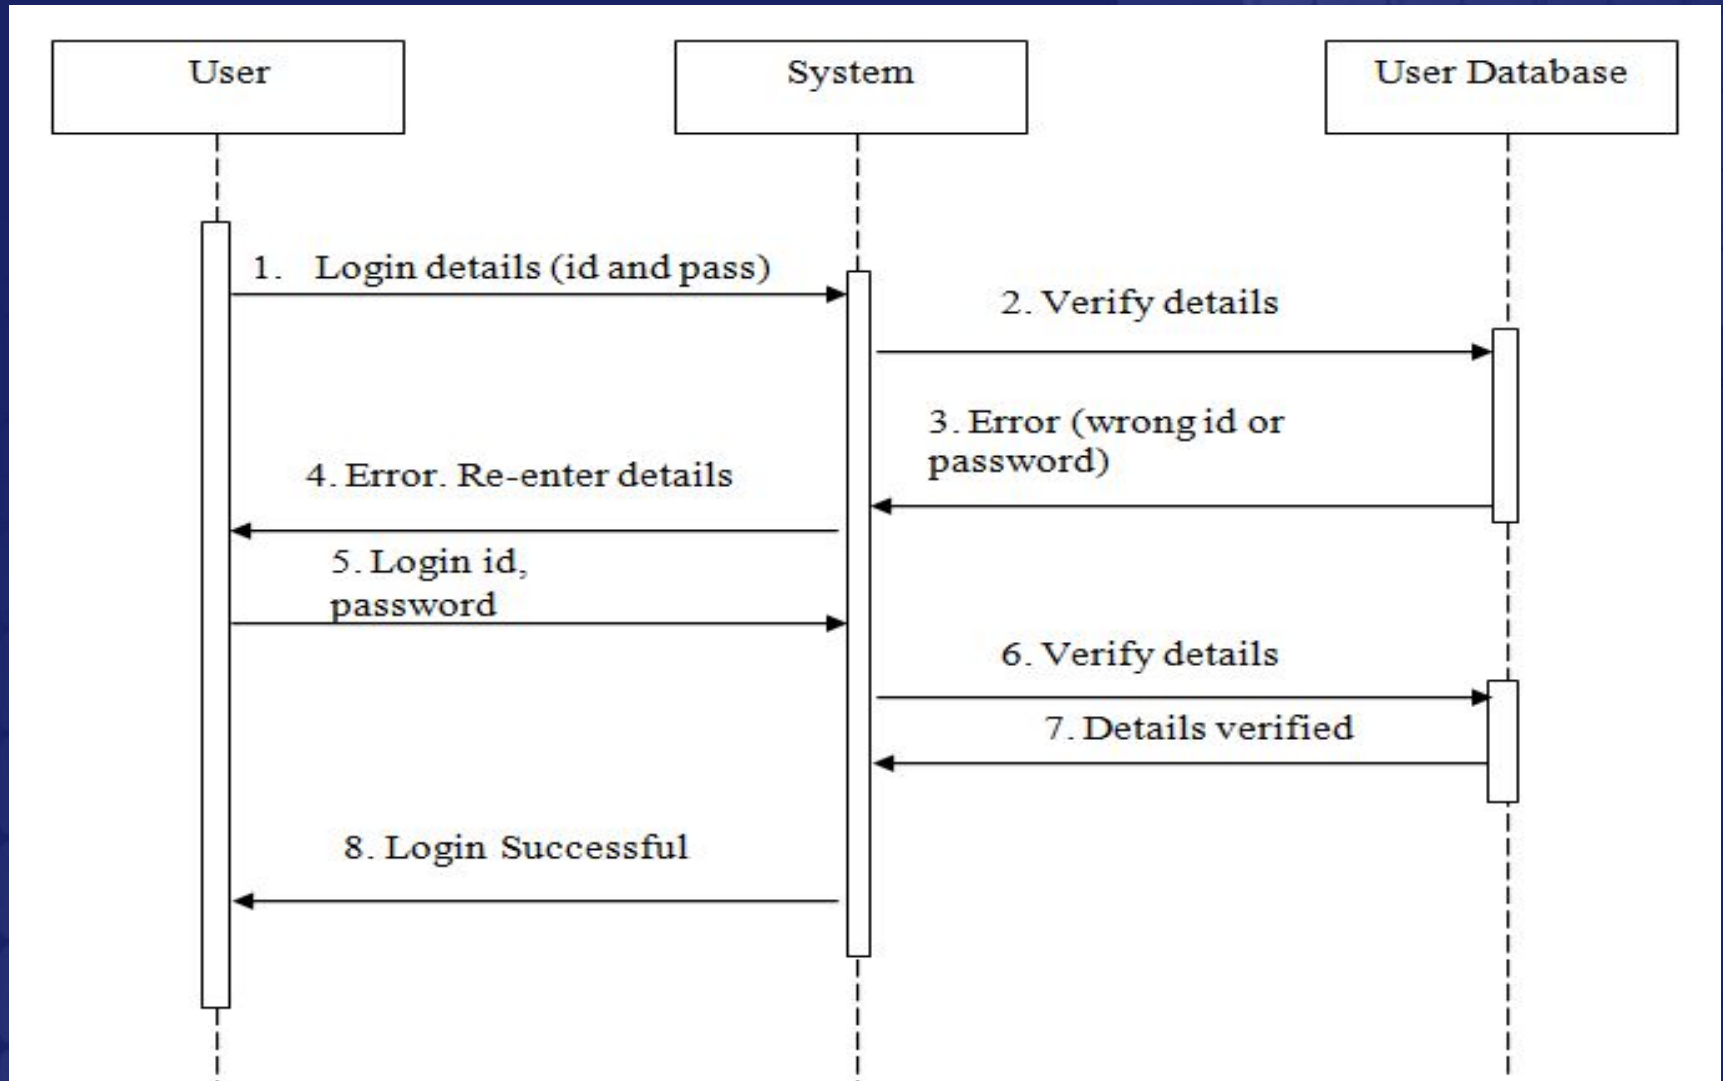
User

System

User Database

1. Login details (id and pass)

2. Verify details

3. Error (wrong id or password)

4. Error. Re-enter details

5. Login id, password

6. Verify details

7. Details verified

8. Login Successful